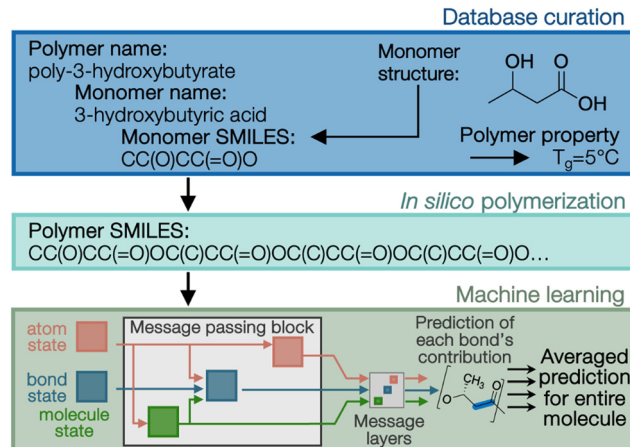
Database curation

Polymer name:
poly-3-hydroxybutyrate
Monomer name:
3-hydroxybutyric acid
Monomer SMILES:
CC(O)CC(=O)O

Monomer structure:

OH O
OH

Polymer property
$T_g$=5°C

*In silico* polymerization

Polymer SMILES:
CC(O)CC(=O)OC(C)CC(=O)OC(C)CC(=O)OC(C)CC(=O)O...

Machine learning

atom state
bond state
molecule state

Message passing block

Message layers

Prediction of each bond's contribution

$CH_3$
O
O

Averaged prediction for entire molecule